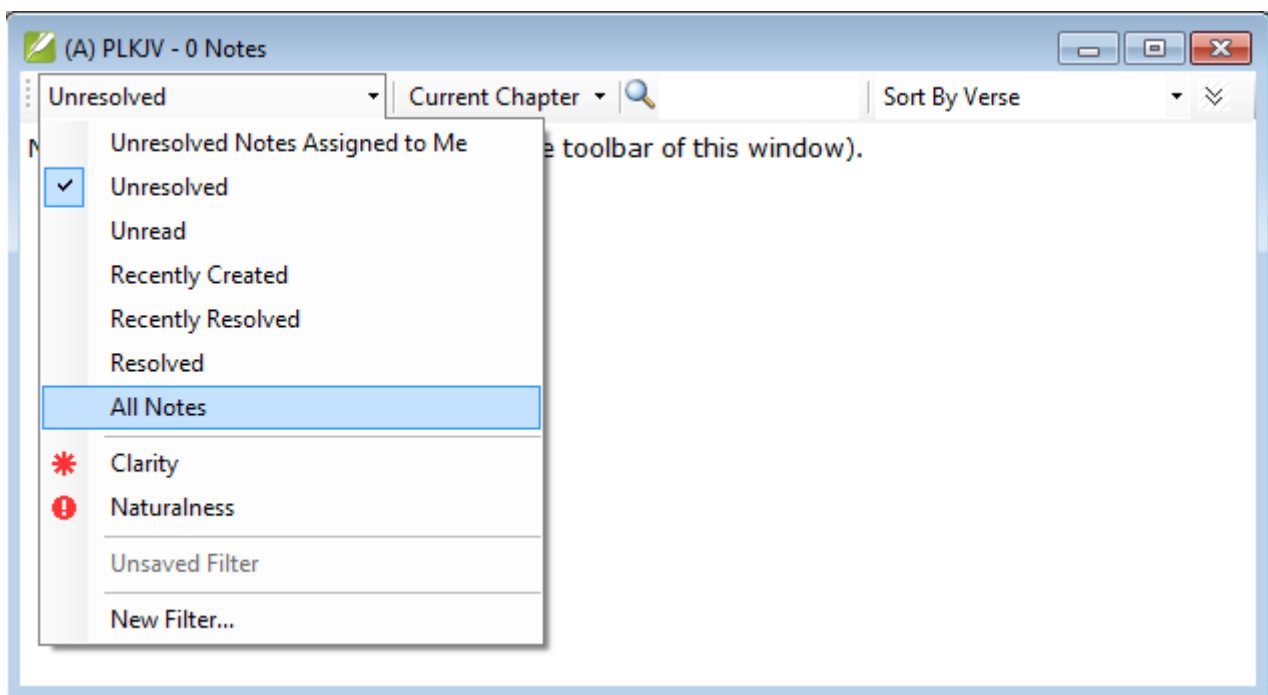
(A) PLKJV - 0 Notes

Unresolved

Current Chapter

Sort By Verse

N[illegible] e toolbar of this window).

Unresolved Notes Assigned to Me
Unresolved
Unread
Recently Created
Recently Resolved
Resolved
All Notes
Clarity
Naturalness
Unsaved Filter
New Filter...